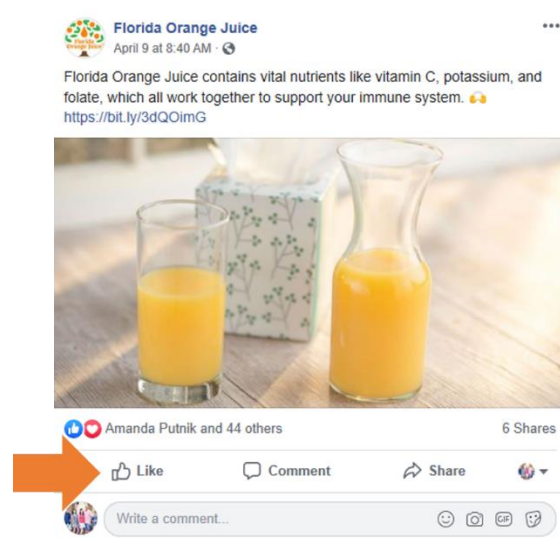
Florida Orange Juice
April 9 at 8:40 AM · 

Florida Orange Juice contains vital nutrients like vitamin C, potassium, and folate, which all work together to support your immune system. 🙌
https://bit.ly/3dQOimG

Amanda Putnik and 44 others
6 Shares

Like
Comment
Share

Write a comment...